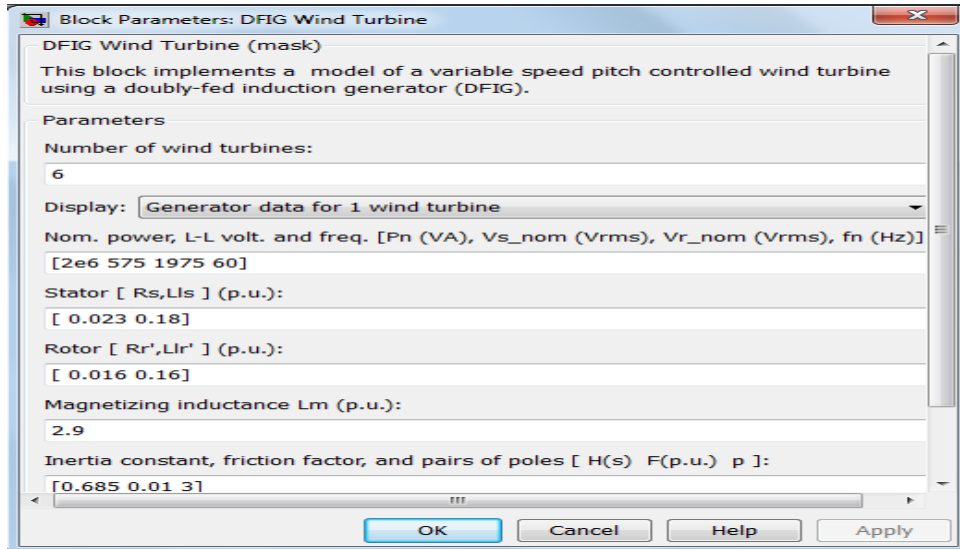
Block Parameters: DFIG Wind Turbine

DFIG Wind Turbine (mask)

This block implements a model of a variable speed pitch controlled wind turbine using a doubly-fed induction generator (DFIG).

Parameters

Number of wind turbines:

6

Display: Generator data for 1 wind turbine

Nom. power, L-L volt. and freq. [Pn (VA), Vs_nom (Vrms), Vr_nom (Vrms), fn (Hz)]

[2e6 575 1975 60]

Stator [ Rs,Lls ] (p.u.):

[ 0.023 0.18]

Rotor [ Rr',Llr' ] (p.u.):

[ 0.016 0.16]

Magnetizing inductance Lm (p.u.):

2.9

Inertia constant, friction factor, and pairs of poles [ H(s) F(p.u.) p ]:

[0.685 0.01 3]

OK Cancel Help Apply